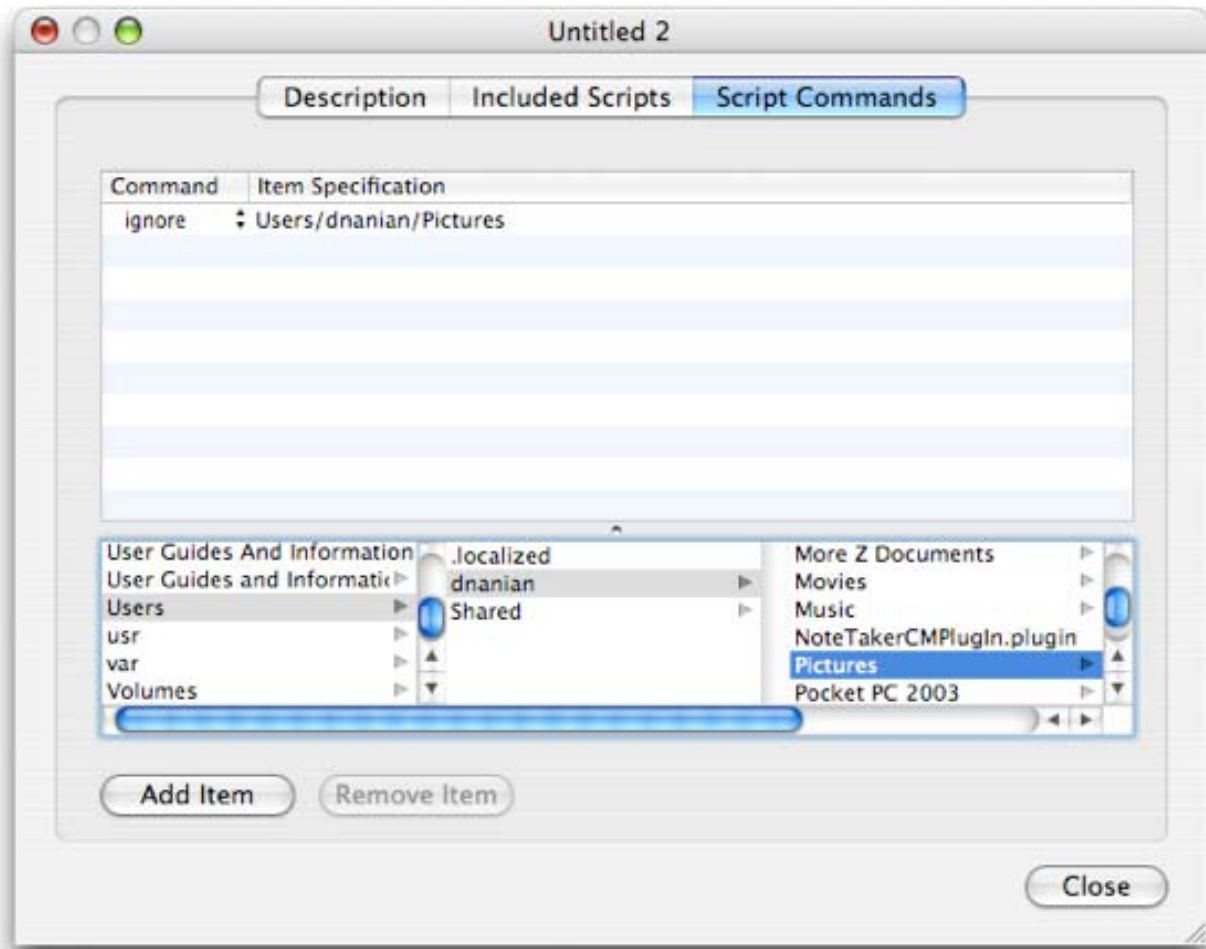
Untitled 2

Description | Included Scripts | Script Commands

| Command | Item Specification |
|---|---|
| ignore | Users/dnanian/Pictures |

User Guides And Information
User Guides and Informati
Users
usr
var
Volumes

.localized
dnanian
Shared

More Z Documents
Movies
Music
NoteTakerCMPlugIn.plugin
Pictures
Pocket PC 2003

Add Item
Remove Item

Close